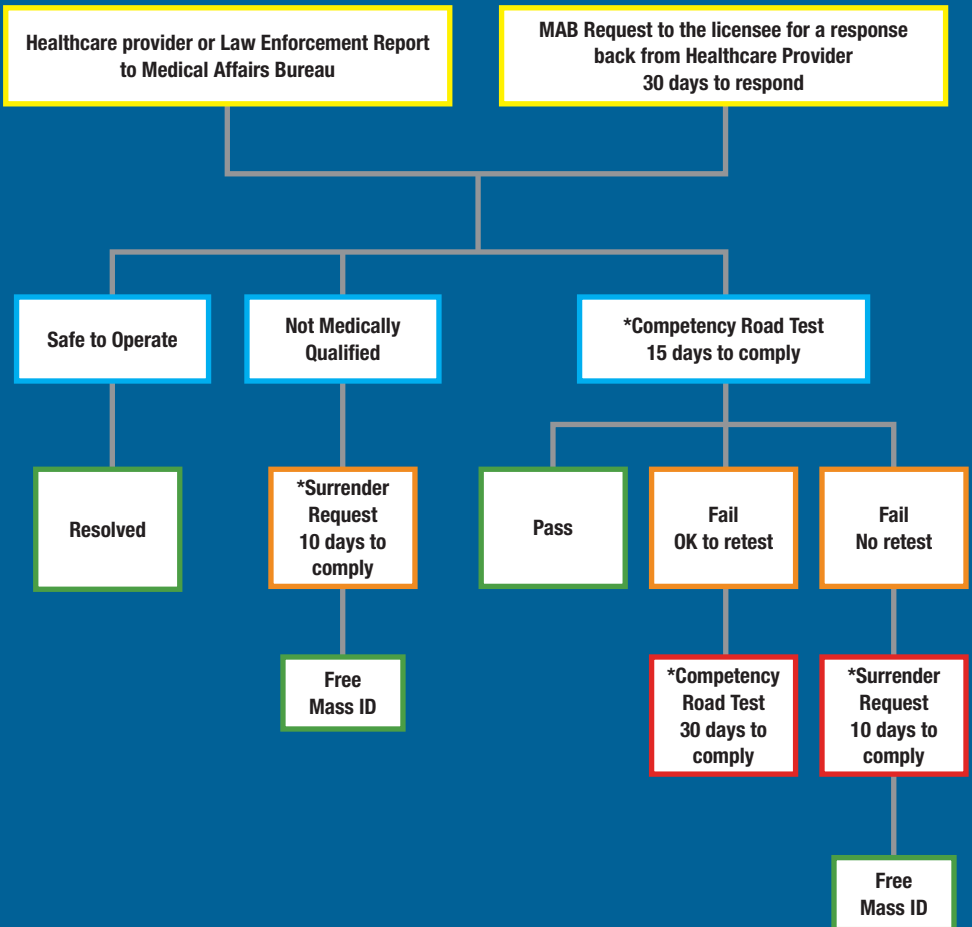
Healthcare provider or Law Enforcement Report to Medical Affairs Bureau

MAB Request to the licensee for a response back from Healthcare Provider
30 days to respond

Safe to Operate

Not Medically Qualified

*Competency Road Test
15 days to comply

Resolved

*Surrender Request
10 days to comply

Free Mass ID

Pass

Fail
OK to retest

*Competency Road Test
30 days to comply

Fail
No retest

*Surrender Request
10 days to comply

Free Mass ID